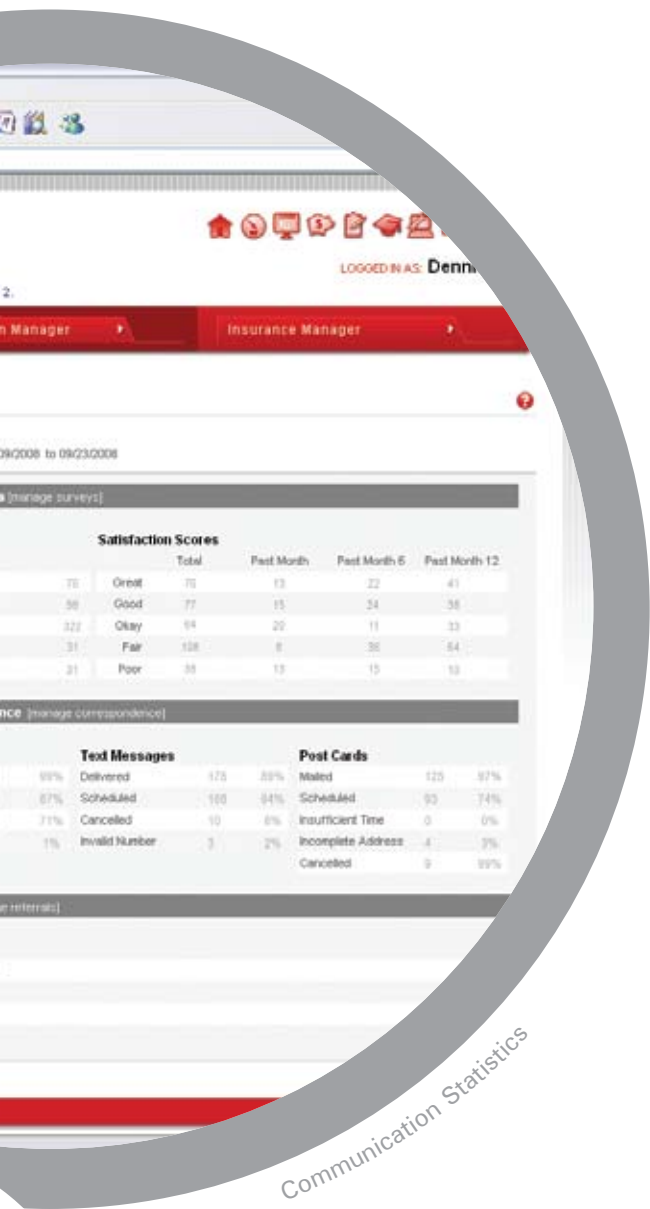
LOGGED IN AS: Denni

2.

n Manager

Insurance Manager

09/2008 to 09/23/2008

s [manage surveys]

Satisfaction Scores

| | | Total | Past Month | Past Month 6 | Past Month 12 |
|---|---|---|---|---|---|
| 70 | Great | 70 | 13 | 22 | 41 |
| 56 | Good | 77 | 15 | 24 | 38 |
| 322 | Okay | 64 | 20 | 11 | 33 |
| 31 | Fair | 108 | 8 | 36 | 64 |
| 31 | Poor | 35 | 13 | 15 | 10 |

nce [manage correspondence]

Text Messages

| | | | |
|---|---|---|---|
| 99% | Delivered | 175 | 89% |
| 87% | Scheduled | 100 | 64% |
| 71% | Cancelled | 10 | 6% |
| 1% | Invalid Number | 3 | 2% |

Post Cards

| | | |
|---|---|---|
| Mailed | 125 | 97% |
| Scheduled | 93 | 74% |
| Insufficient Time | 0 | 0% |
| Incomplete Address | 4 | 3% |
| Cancelled | 9 | 99% |

e referrals]

Communication Statistics